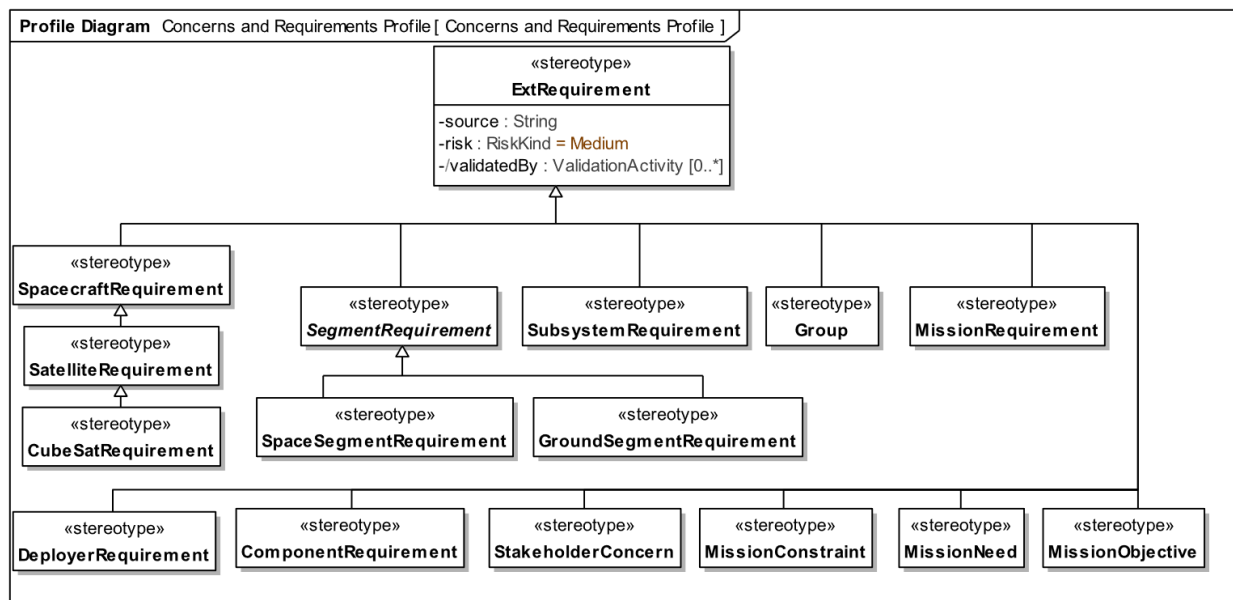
**Profile Diagram** Concerns and Requirements Profile [ Concerns and Requirements Profile ]

«stereotype»
**ExtRequirement**
-source : String
-risk : RiskKind = Medium
-/validatedBy : ValidationActivity [0..*]

«stereotype»
**SpacecraftRequirement**

«stereotype»
**SatelliteRequirement**

«stereotype»
**CubeSatRequirement**

«stereotype»
***SegmentRequirement***

«stereotype»
**SpaceSegmentRequirement**

«stereotype»
**GroundSegmentRequirement**

«stereotype»
**SubsystemRequirement**

«stereotype»
**Group**

«stereotype»
**MissionRequirement**

«stereotype»
**DeployerRequirement**

«stereotype»
**ComponentRequirement**

«stereotype»
**StakeholderConcern**

«stereotype»
**MissionConstraint**

«stereotype»
**MissionNeed**

«stereotype»
**MissionObjective**